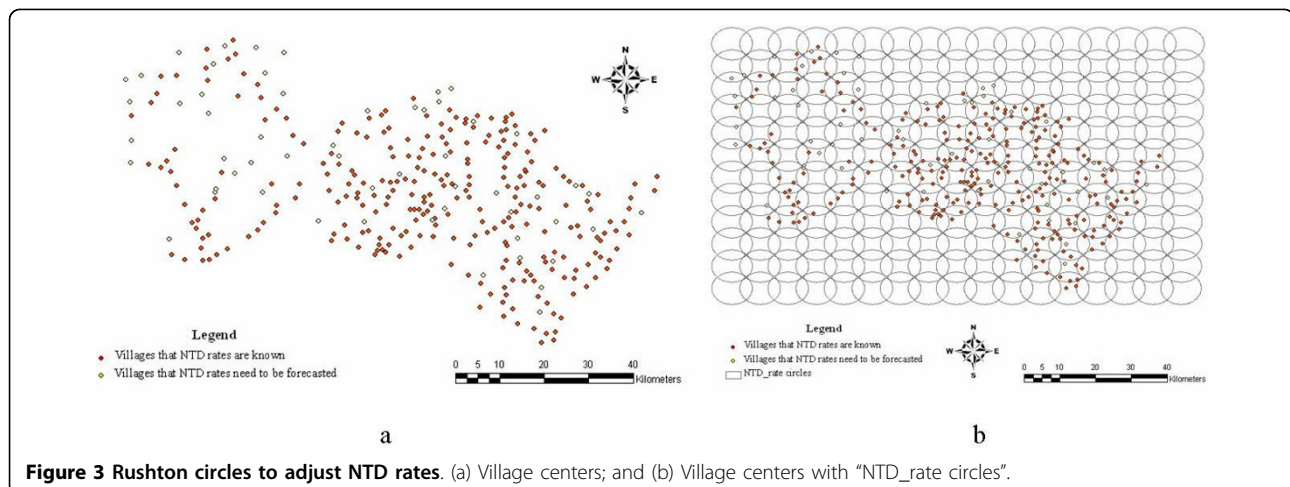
N
W E
S

Legend
Villages that NTD rates are known
Villages that NTD rates need to be forecasted

0 5 10 20 30 40
Kilometers

a

Legend
Villages that NTD rates are known
Villages that NTD rates need to be forecasted
NTD_rate circles

N
W E
S

0 5 10 20 30 40
Kilometers

b

**Figure 3 Rushton circles to adjust NTD rates**. (a) Village centers; and (b) Village centers with "NTD_rate circles".